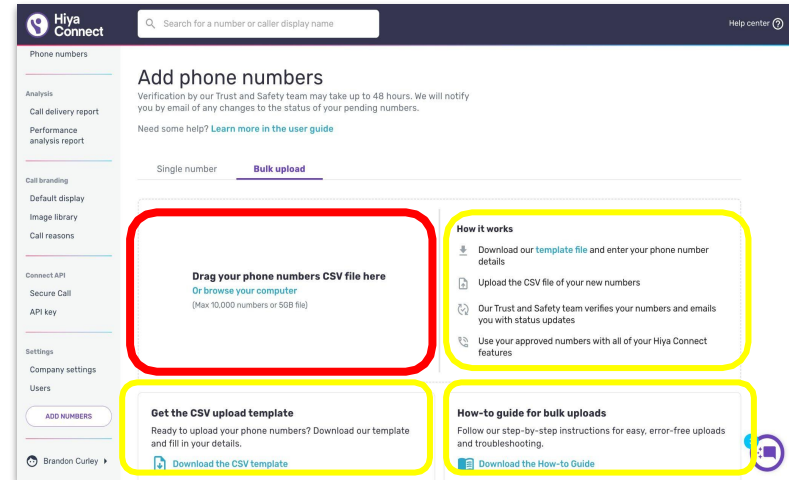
Hiya Connect

Search for a number or caller display name

Help center

Phone numbers

Analysis
Call delivery report
Performance analysis report

Call branding
Default display
Image library
Call reasons

Connect API
Secure Call
API key

Settings
Company settings
Users

ADD NUMBERS

Brandon Curley

Add phone numbers

Verification by our Trust and Safety team may take up to 48 hours. We will notify you by email of any changes to the status of your pending numbers.

Need some help? Learn more in the user guide

Single number
Bulk upload

Drag your phone numbers CSV file here
Or browse your computer
(Max 10,000 numbers or 5GB file)

How it works

Download our template file and enter your phone number details

Upload the CSV file of your new numbers

Our Trust and Safety team verifies your numbers and emails you with status updates

Use your approved numbers with all of your Hiya Connect features

Get the CSV upload template

Ready to upload your phone numbers? Download our template and fill in your details.

Download the CSV template

How-to guide for bulk uploads

Follow our step-by-step instructions for easy, error-free uploads and troubleshooting.

Download the How-to Guide